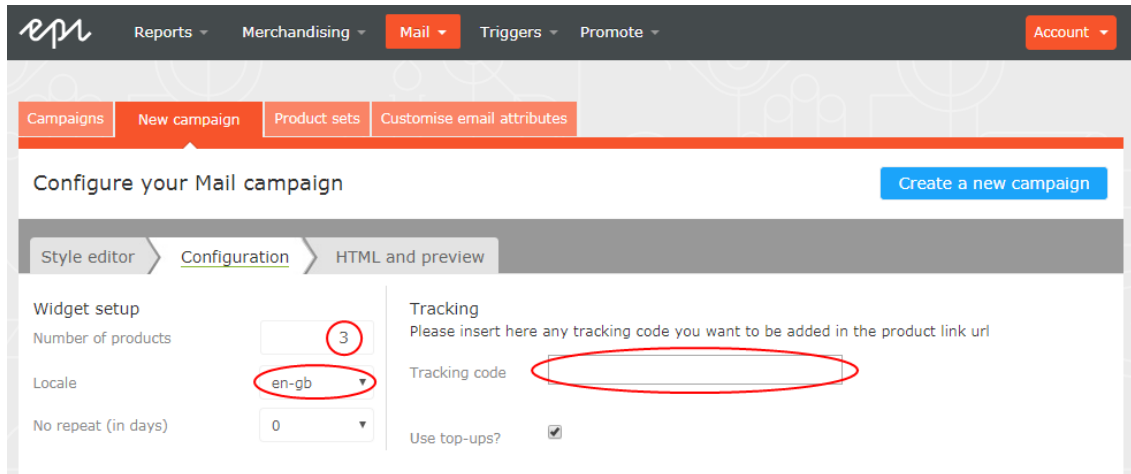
epi Reports ▾ Merchandising ▾ Mail ▾ Triggers ▾ Promote ▾ Account ▾

Campaigns New campaign Product sets Customise email attributes

Configure your Mail campaign

Create a new campaign

Style editor Configuration HTML and preview

Widget setup

Number of products 3

Locale en-gb ▾

No repeat (in days) 0 ▾

Tracking

Please insert here any tracking code you want to be added in the product link url

Tracking code

Use top-ups?